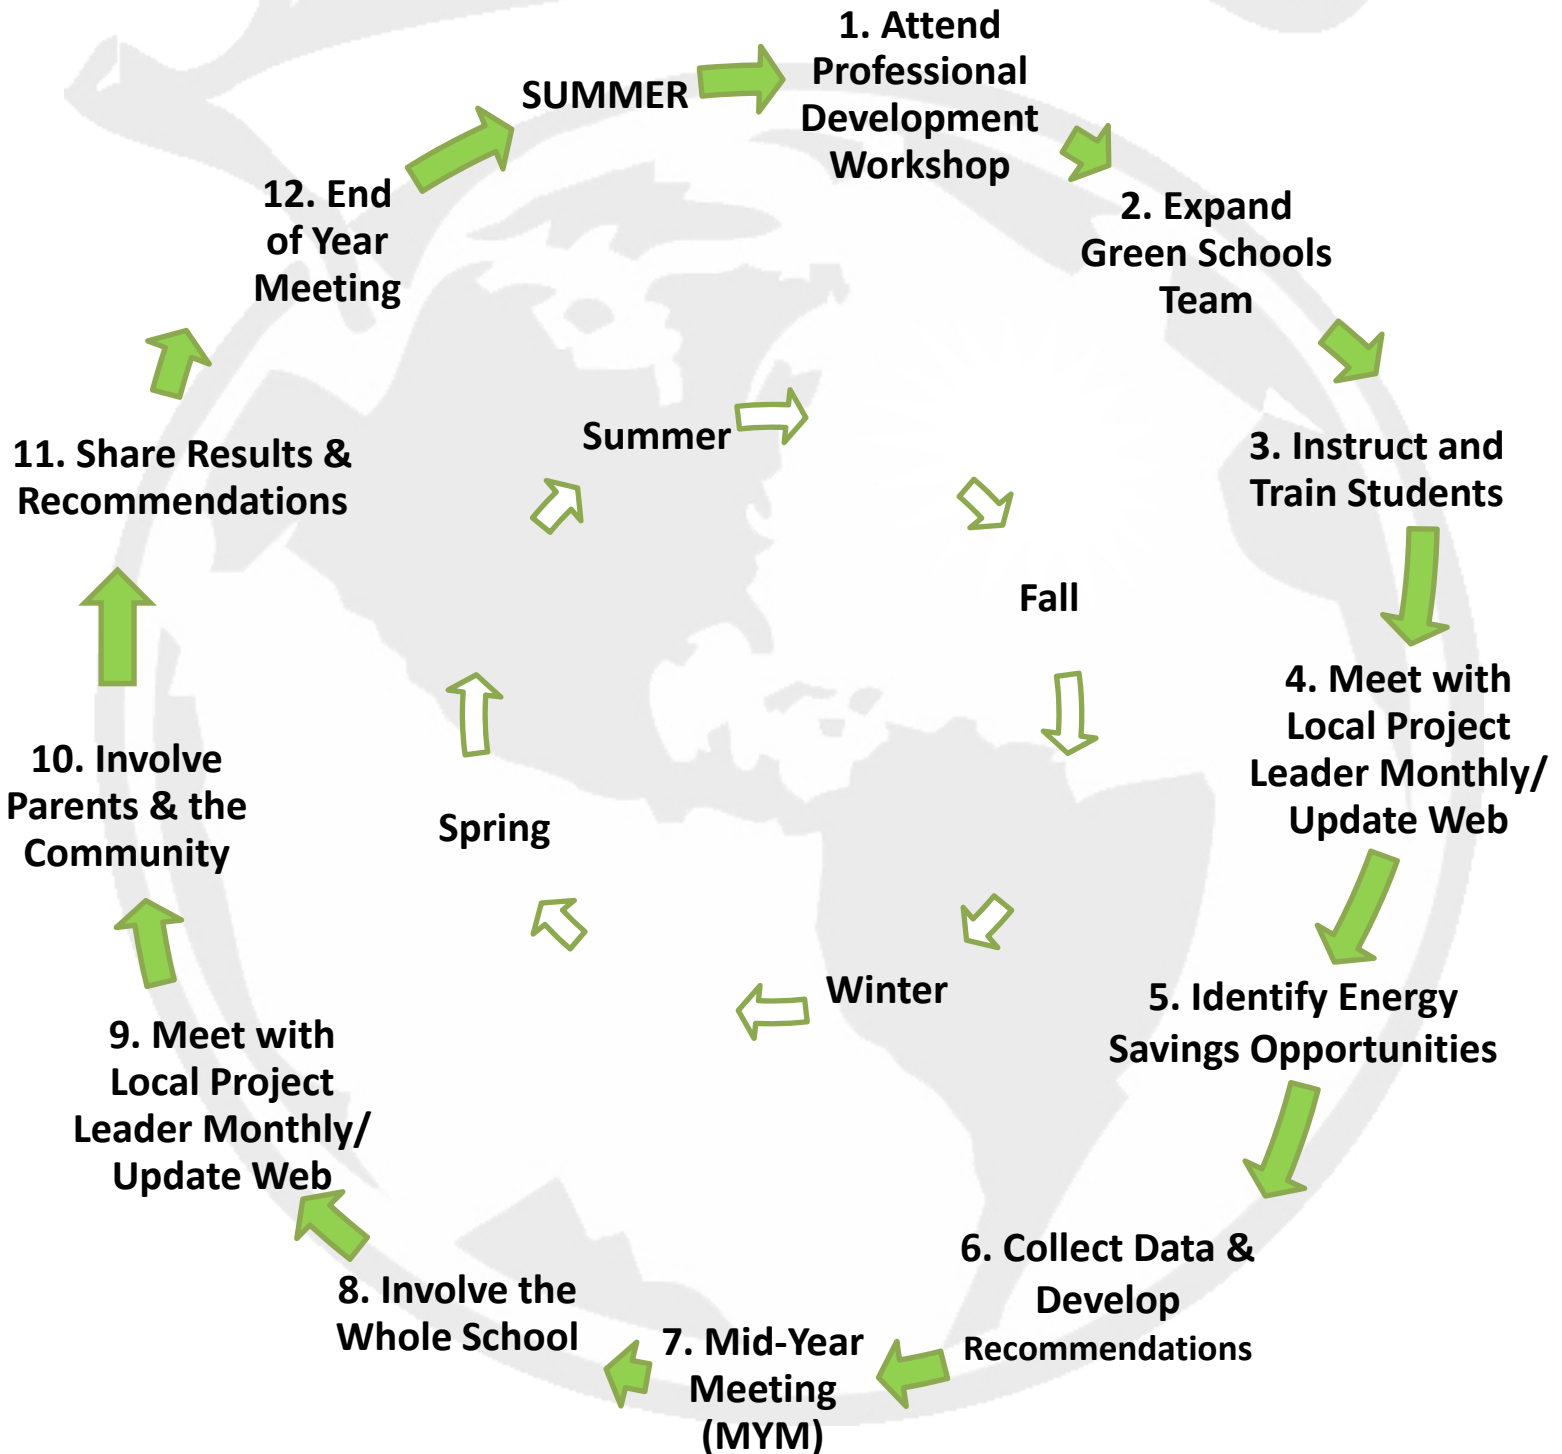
SUMMER

1. Attend Professional Development Workshop

2. Expand Green Schools Team

3. Instruct and Train Students

4. Meet with Local Project Leader Monthly/ Update Web

5. Identify Energy Savings Opportunities

6. Collect Data & Develop Recommendations

7. Mid-Year Meeting (MYM)

8. Involve the Whole School

9. Meet with Local Project Leader Monthly/ Update Web

10. Involve Parents & the Community

11. Share Results & Recommendations

12. End of Year Meeting

Summer

Fall

Winter

Spring